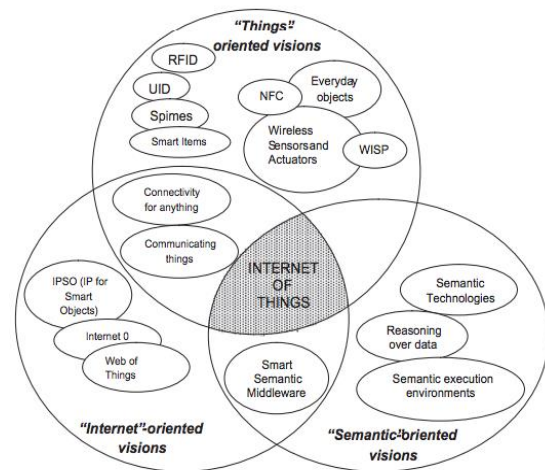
"Things" oriented visions

RFID

UID

Spimes

Smart Items

NFC

Everyday objects

Wireless Sensorsand Actuators

WISP

Connectivity for anything

Communicating things

INTERNET OF THINGS

IPSO (IP for Smart Objects)

Internet 0

Web of Things

Smart Semantic Middleware

Semantic Technologies

Reasoning over data

Semantic execution environments

"Internet"-oriented visions

"Semantic"-oriented visions